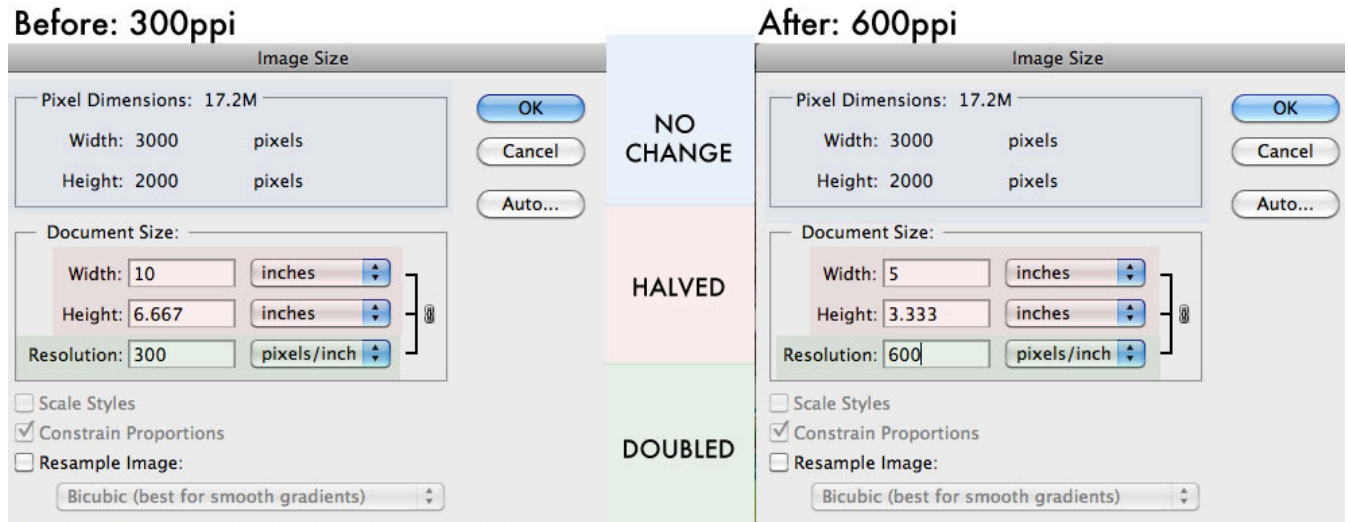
Before: 300ppi

Image Size

Pixel Dimensions: 17.2M

Width: 3000 pixels

Height: 2000 pixels

OK

Cancel

Auto...

Document Size:

Width: 10 inches

Height: 6.667 inches

Resolution: 300 pixels/inch

Scale Styles

Constrain Proportions

Resample Image:

Bicubic (best for smooth gradients)

NO CHANGE

HALVED

DOUBLED

After: 600ppi

Image Size

Pixel Dimensions: 17.2M

Width: 3000 pixels

Height: 2000 pixels

OK

Cancel

Auto...

Document Size:

Width: 5 inches

Height: 3.333 inches

Resolution: 600 pixels/inch

Scale Styles

Constrain Proportions

Resample Image:

Bicubic (best for smooth gradients)